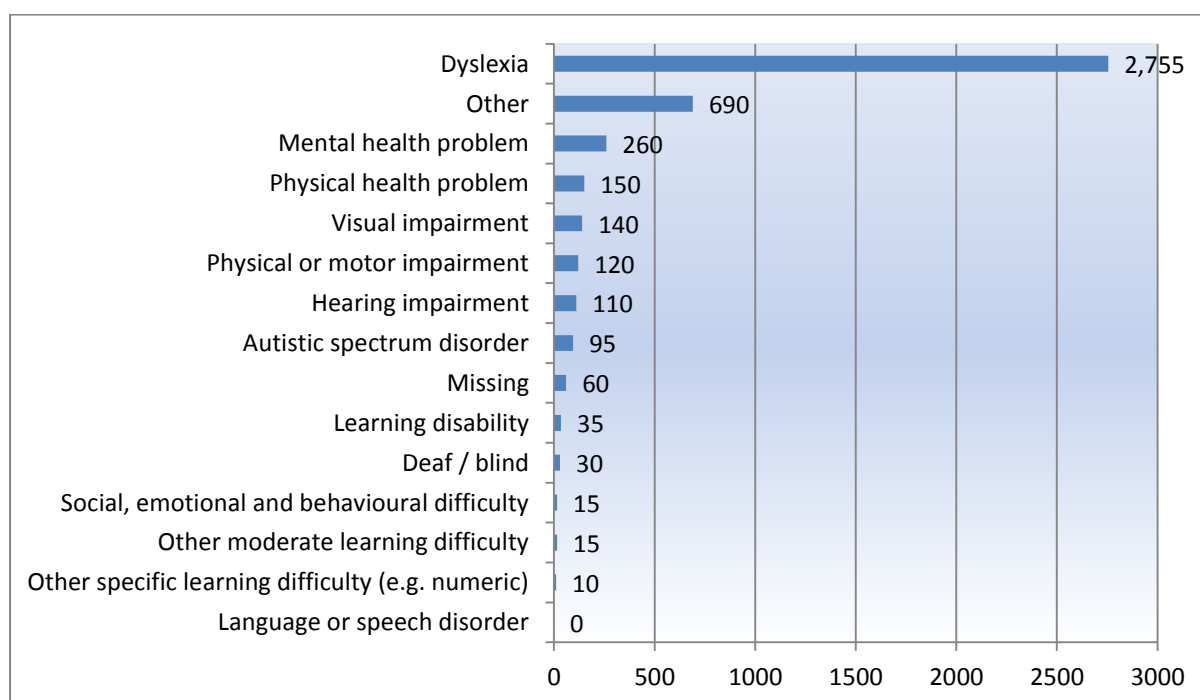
| Category | Value |
|---|---|
| Dyslexia | 2,755 |
| Other | 690 |
| Mental health problem | 260 |
| Physical health problem | 150 |
| Visual impairment | 140 |
| Physical or motor impairment | 120 |
| Hearing impairment | 110 |
| Autistic spectrum disorder | 95 |
| Missing | 60 |
| Learning disability | 35 |
| Deaf / blind | 30 |
| Social, emotional and behavioural difficulty | 15 |
| Other moderate learning difficulty | 15 |
| Other specific learning difficulty (e.g. numeric) | 10 |
| Language or speech disorder | 0 |

0 500 1000 1500 2000 2500 3000